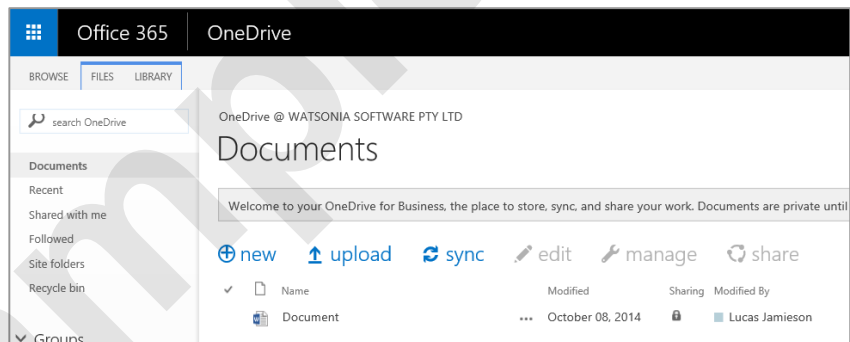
Office 365 OneDrive

BROWSE FILES LIBRARY

search OneDrive

Documents
Recent
Shared with me
Followed
Site folders
Recycle bin

Groups

OneDrive @ WATSONIA SOFTWARE PTY LTD

Documents

Welcome to your OneDrive for Business, the place to store, sync, and share your work. Documents are private until

new upload sync edit manage share

| | Name | | Modified | Sharing | Modified By |
|---|---|---|---|---|---|
| | Document | ... | October 08, 2014 | | Lucas Jamieson |